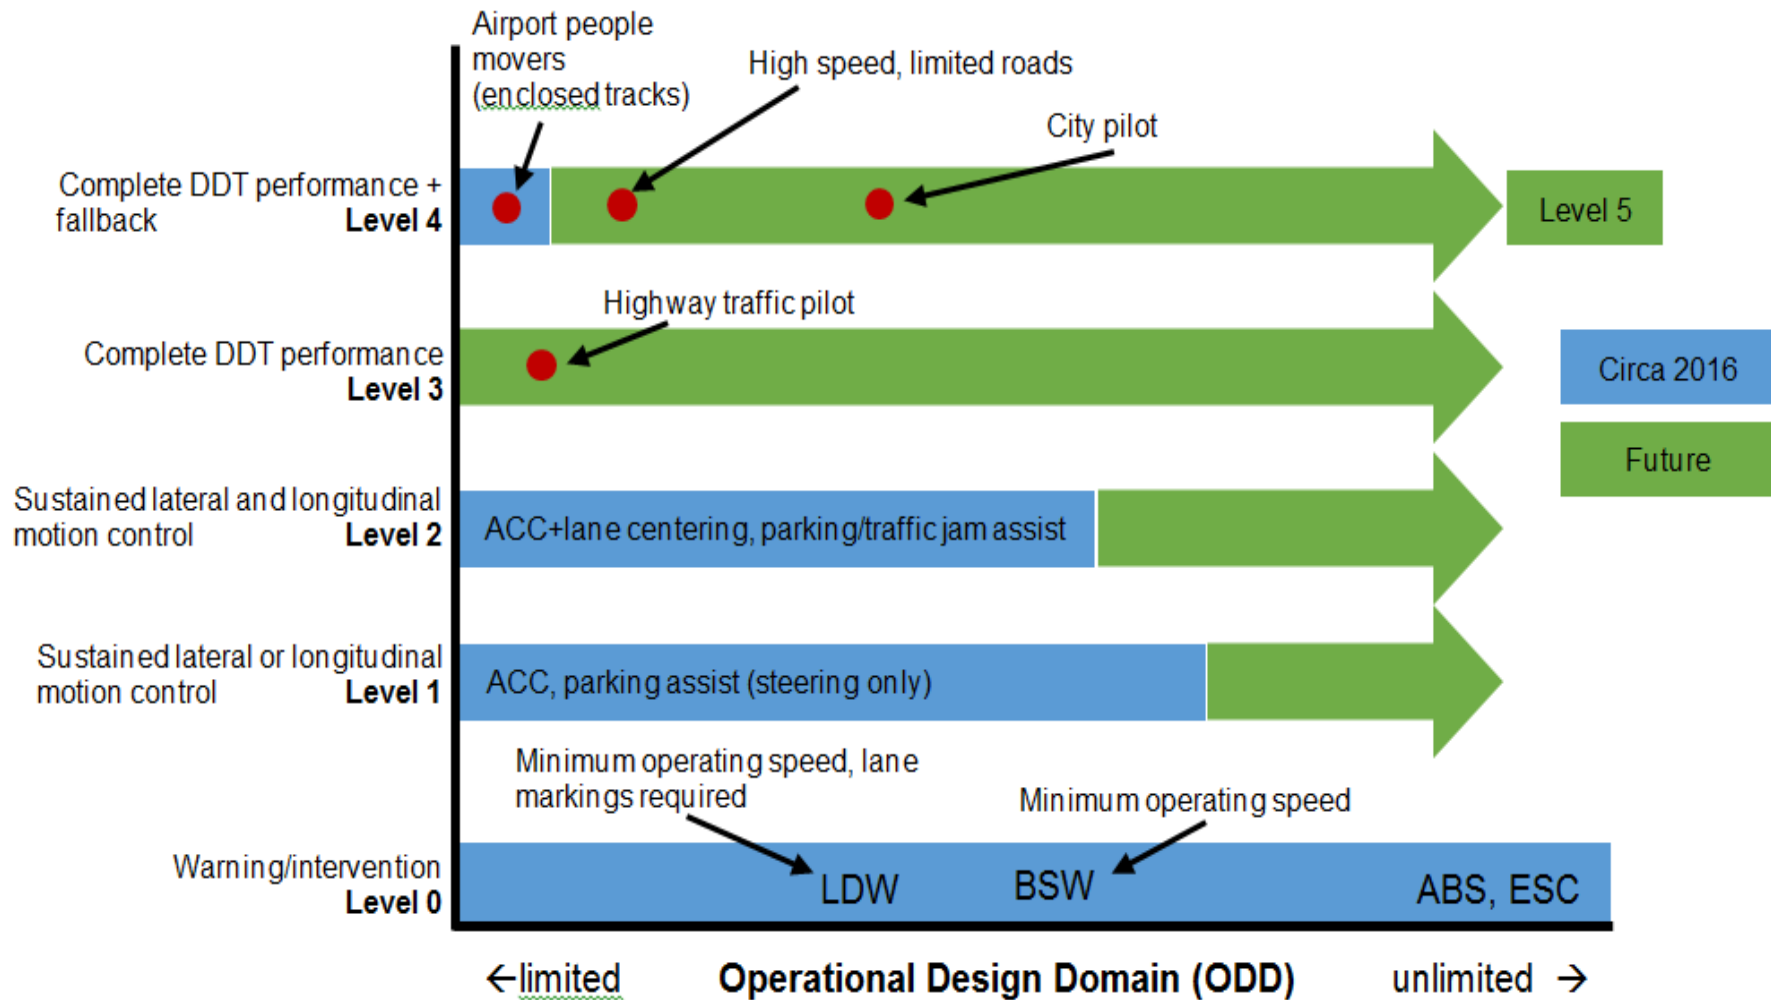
Airport people movers (enclosed tracks)

High speed, limited roads

City pilot

Complete DDT performance + fallback
Level 4

Level 5

Highway traffic pilot

Complete DDT performance
Level 3

Circa 2016

Future

Sustained lateral and longitudinal motion control
Level 2

ACC+lane centering, parking/traffic jam assist

Sustained lateral or longitudinal motion control
Level 1

ACC, parking assist (steering only)

Minimum operating speed, lane markings required

Minimum operating speed

Warning/intervention
Level 0

LDW

BSW

ABS, ESC

←limited

Operational Design Domain (ODD)

unlimited →